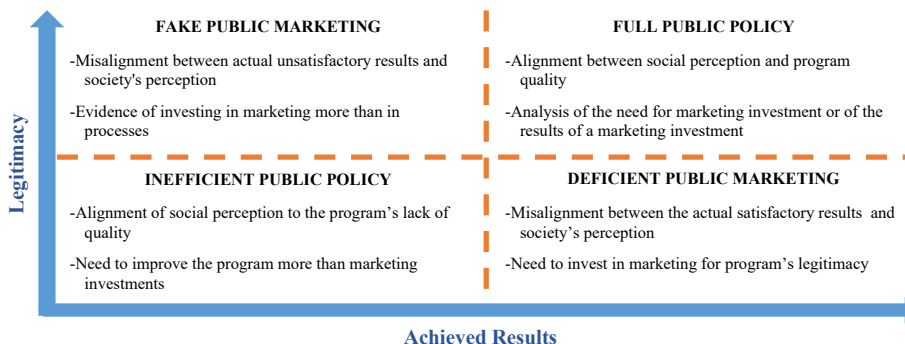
Legitimacy

FAKE PUBLIC MARKETING

-Misalignment between actual unsatisfactory results and society's perception

-Evidence of investing in marketing more than in processes

FULL PUBLIC POLICY

-Alignment between social perception and program quality

-Analysis of the need for marketing investment or of the results of a marketing investment

INEFFICIENT PUBLIC POLICY

-Alignment of social perception to the program's lack of quality

-Need to improve the program more than marketing investments

DEFICIENT PUBLIC MARKETING

-Misalignment between the actual satisfactory results and society's perception

-Need to invest in marketing for program's legitimacy

Achieved Results